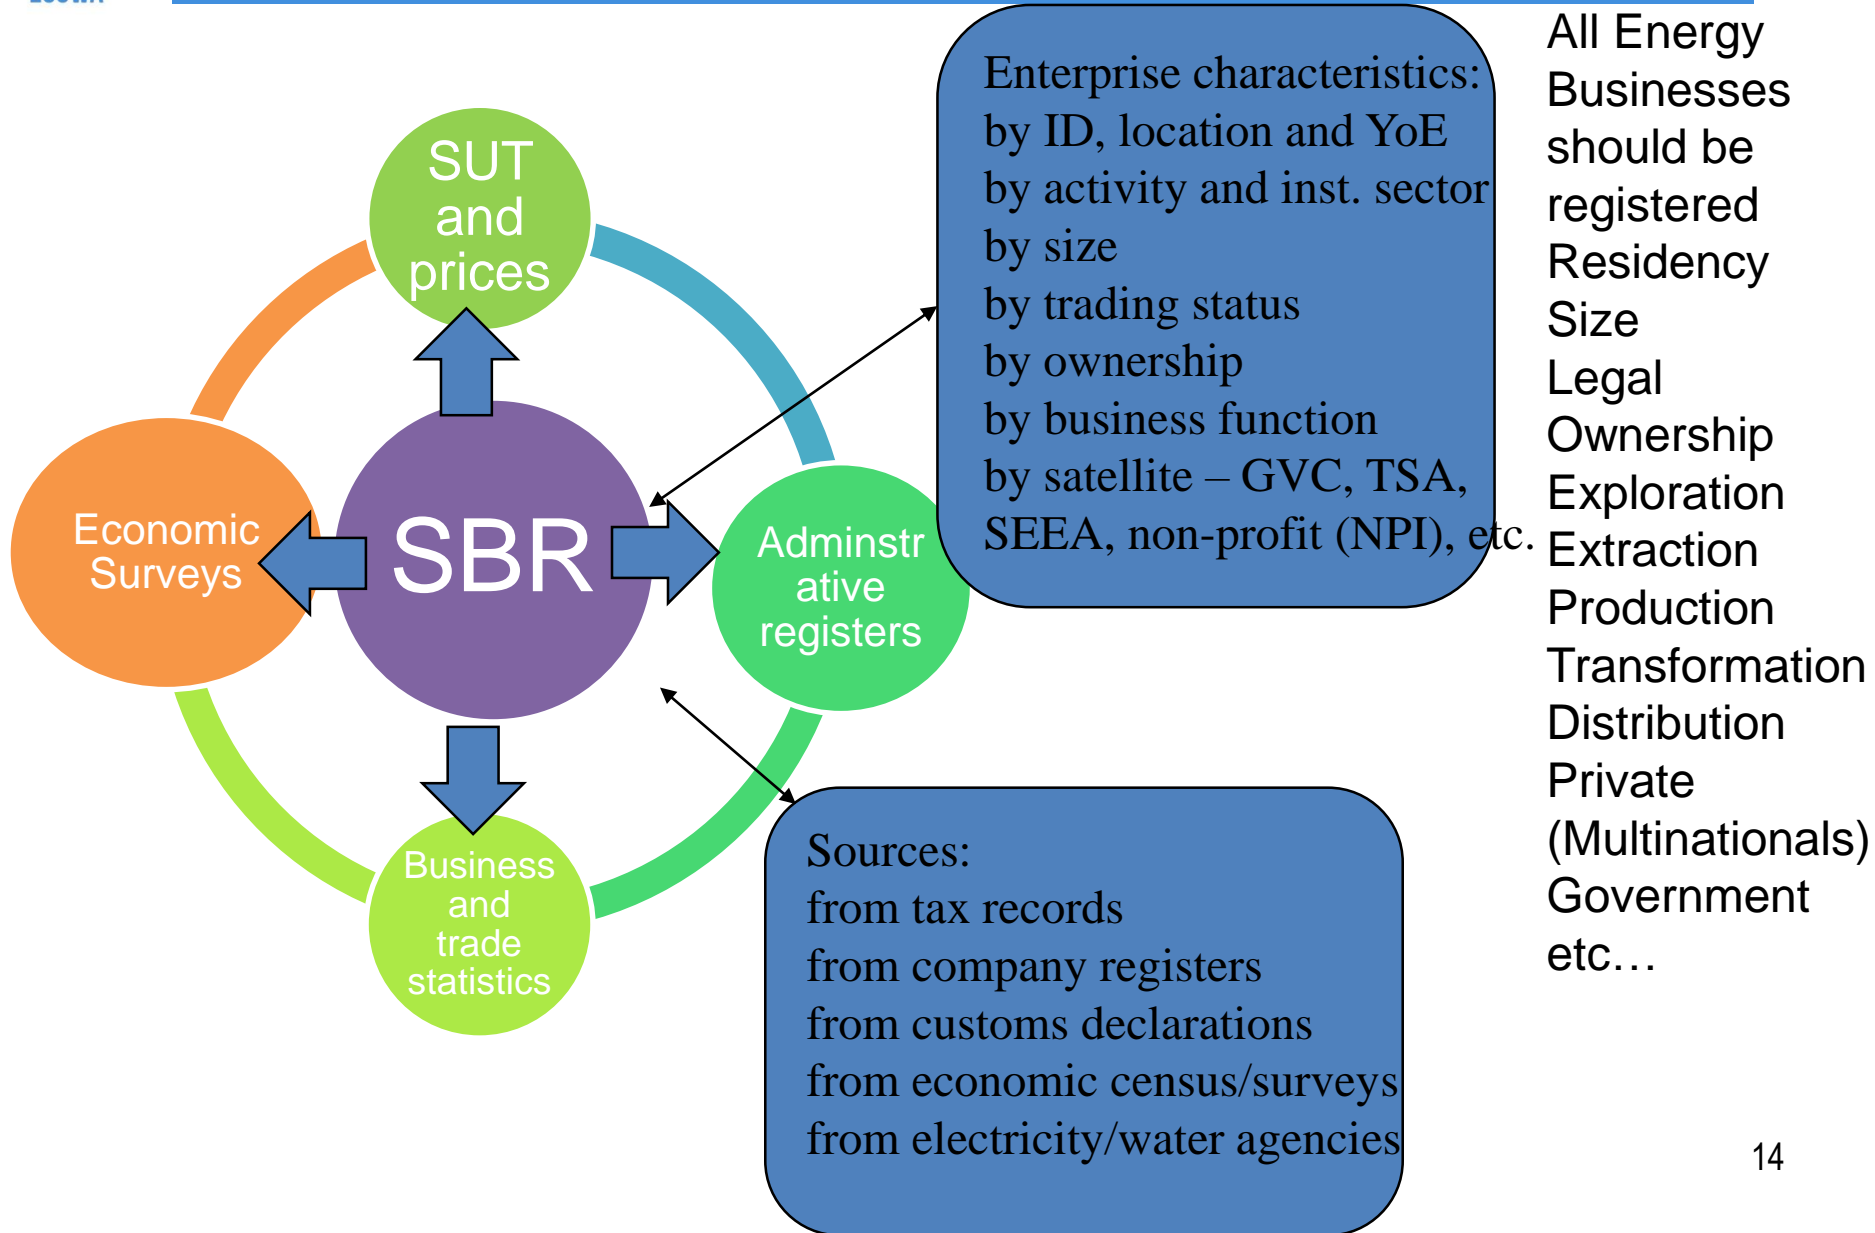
SUT and prices

Economic Surveys

SBR

Adminstrative registers

Business and trade statistics

Enterprise characteristics:
by ID, location and YoE
by activity and inst. sector
by size
by trading status
by ownership
by business function
by satellite – GVC, TSA, SEEA, non-profit (NPI), etc.

Sources:
from tax records
from company registers
from customs declarations
from economic census/surveys
from electricity/water agencies

All Energy Businesses should be registered
Residency
Size
Legal
Ownership
Exploration
Extraction
Production
Transformation
Distribution
Private
(Multinationals)
Government
etc…

14